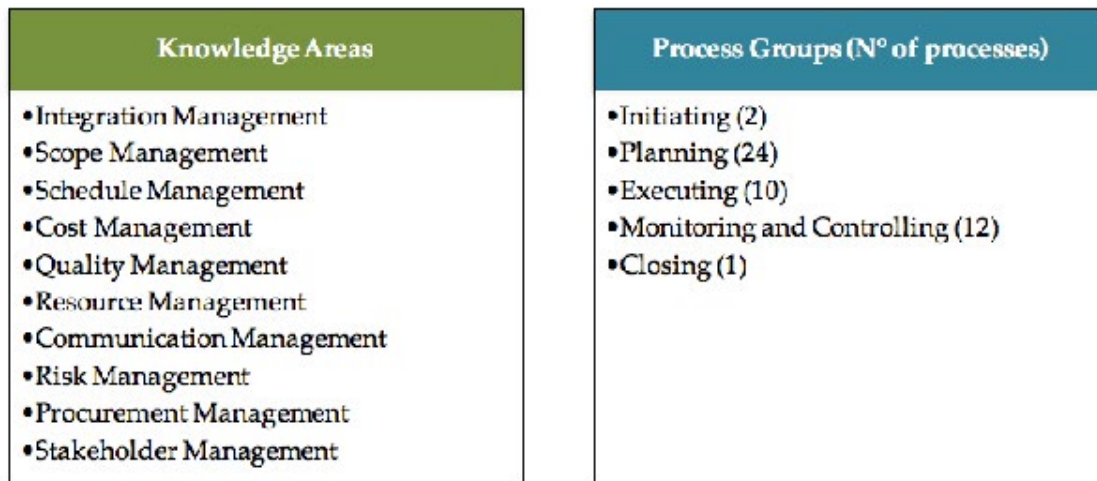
Knowledge Areas

•Integration Management
•Scope Management
•Schedule Management
•Cost Management
•Quality Management
•Resource Management
•Communication Management
•Risk Management
•Procurement Management
•Stakeholder Management

Process Groups (N° of processes)

•Initiating (2)
•Planning (24)
•Executing (10)
•Monitoring and Controlling (12)
•Closing (1)